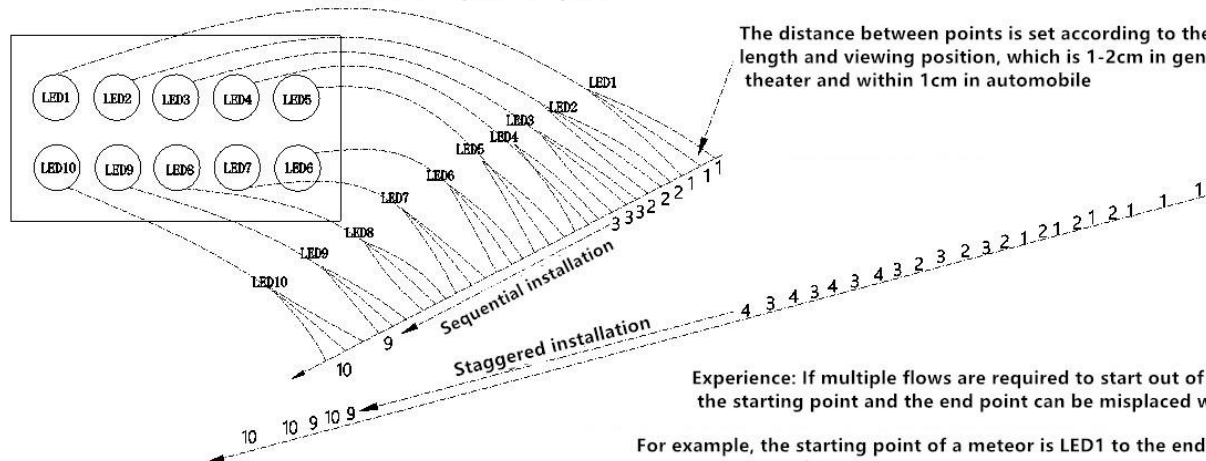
LED1 LED2 LED3 LED4 LED5

LED10 LED9 LED8 LED7 LED6

The distance between points is set according to the length and viewing position, which is 1-2cm in gen theater and within 1cm in automobile

LED1
LED2
LED3
LED4
LED5
LED6
LED7
LED8
LED9
LED10

3 3 3 2 2 2 1 1 1

Sequential installation

9

10

1 1 2 1 2 1 2 1 2 1 2 3 2 3 2 3 2 3 4 3 4 3 4 3 4 3 4

Staggered installation

10 9 10 9

10

Experience: If multiple flows are required to start out of the starting point and the end point can be misplaced w

For example, the starting point of a meteor is LED1 to the end